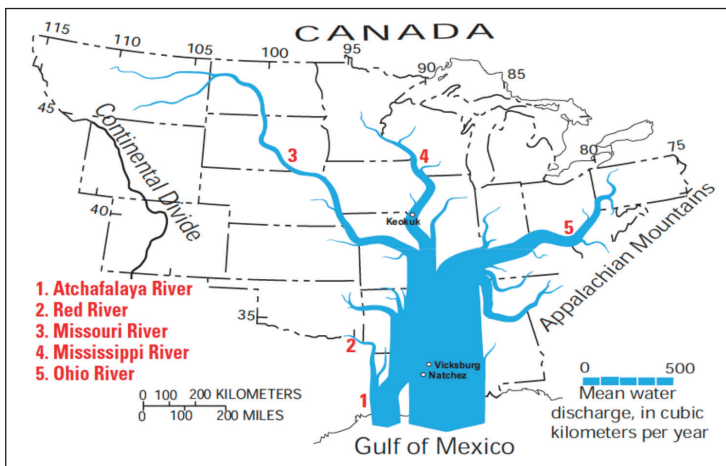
CANADA

115
110
105
100
95
90
85
80
75
45
40
35

Continental Divide

Appalachian Mountains

3
4
5
2
1

Keokuk

Vicksburg
Natchez

1. Atchafalaya River
2. Red River
3. Missouri River
4. Mississippi River
5. Ohio River

0 100 200 KILOMETERS
0 100 200 MILES

0 500
Mean water discharge, in cubic kilometers per year

Gulf of Mexico